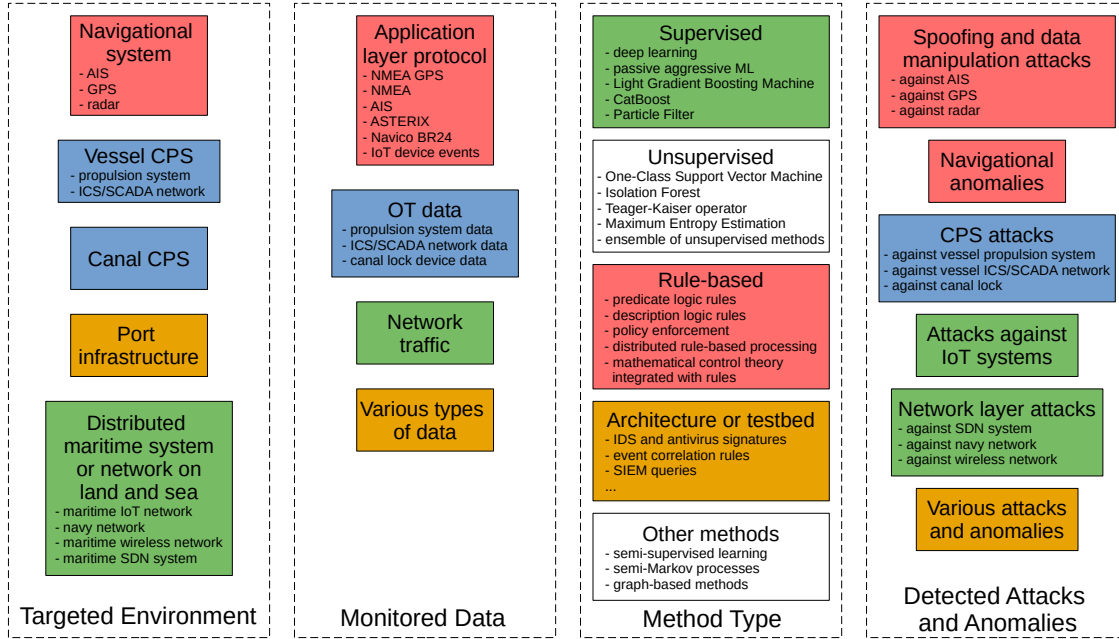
Navigational system
- AIS
- GPS
- radar

Vessel CPS
- propulsion system
- ICS/SCADA network

Canal CPS

Port infrastructure

Distributed maritime system or network on land and sea
- maritime IoT network
- navy network
- maritime wireless network
- maritime SDN system

Targeted Environment

Application layer protocol
- NMEA GPS
- NMEA
- AIS
- ASTERIX
- Navico BR24
- IoT device events

OT data
- propulsion system data
- ICS/SCADA network data
- canal lock device data

Network traffic

Various types of data

Monitored Data

Supervised
- deep learning
- passive aggressive ML
- Light Gradient Boosting Machine
- CatBoost
- Particle Filter

Unsupervised
- One-Class Support Vector Machine
- Isolation Forest
- Teager-Kaiser operator
- Maximum Entropy Estimation
- ensemble of unsupervised methods

Rule-based
- predicate logic rules
- description logic rules
- policy enforcement
- distributed rule-based processing
- mathematical control theory integrated with rules

Architecture or testbed
- IDS and antivirus signatures
- event correlation rules
- SIEM queries
...

Other methods
- semi-supervised learning
- semi-Markov processes
- graph-based methods

Method Type

Spoofing and data manipulation attacks
- against AIS
- against GPS
- against radar

Navigational anomalies

CPS attacks
- against vessel propulsion system
- against vessel ICS/SCADA network
- against canal lock

Attacks against IoT systems

Network layer attacks
- against SDN system
- against navy network
- against wireless network

Various attacks and anomalies

Detected Attacks and Anomalies